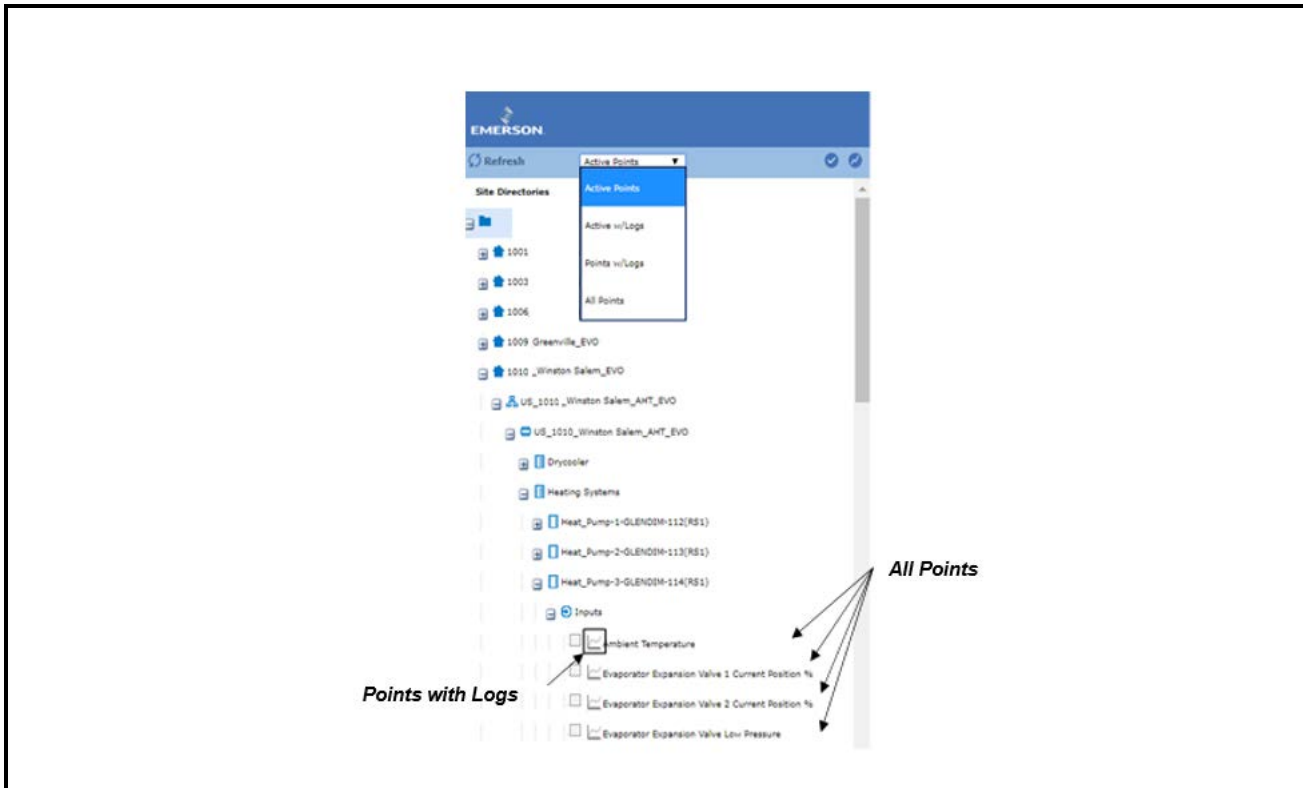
EMERSON

Refresh
Active Points

Site Directories

Active Points
Active w/Logs
Points w/Logs
All Points

1001
1003
1006
1009 Greenville_EVO
1010 _Winston Salem_EVO
US_1010 _Winston Salem_AHT_EVO
US_1010_Winston Salem_AHT_EVO
Drycooler
Heating Systems
Heat_Pump-1-GLENDIM-112(RS1)
Heat_Pump-2-GLENDIM-113(RS1)
Heat_Pump-3-GLENDIM-114(RS1)
Inputs
Ambient Temperature
Evaporator Expansion Valve 1 Current Position %
Evaporator Expansion Valve 2 Current Position %
Evaporator Expansion Valve Low Pressure

All Points

Points with Logs